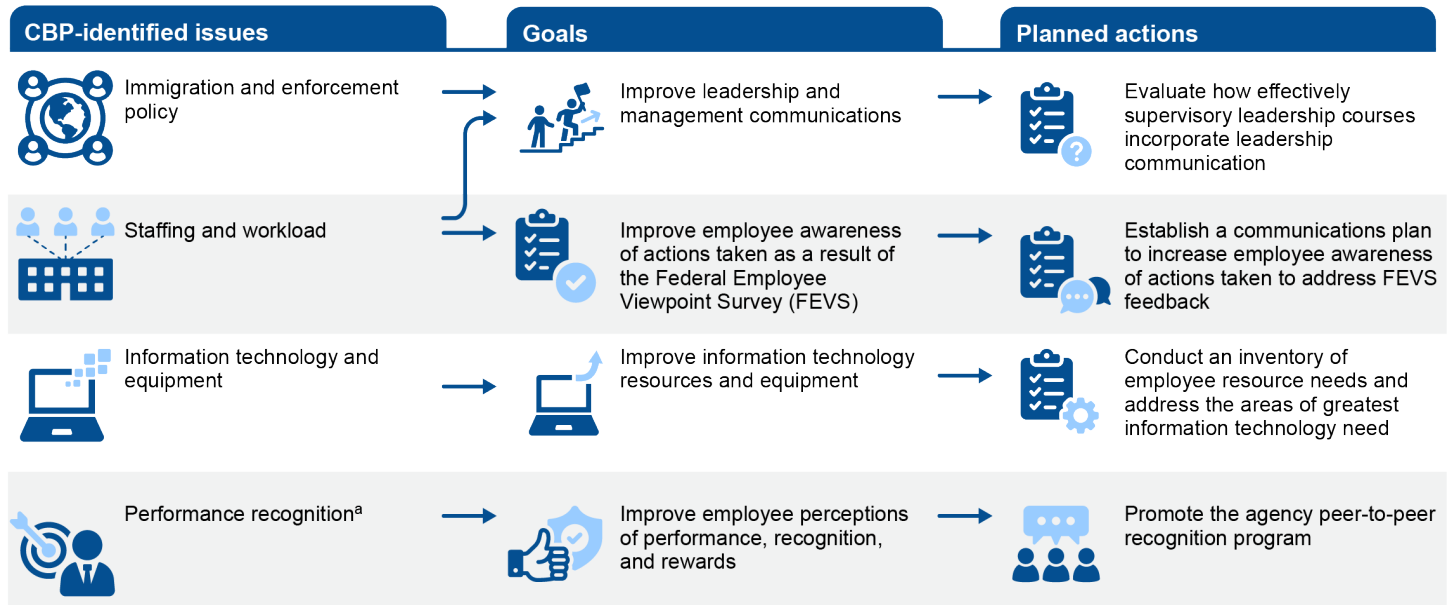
CBP-identified issues

Goals

Planned actions

Immigration and enforcement policy

Improve leadership and management communications

Evaluate how effectively supervisory leadership courses incorporate leadership communication

Staffing and workload

Improve employee awareness of actions taken as a result of the Federal Employee Viewpoint Survey (FEVS)

Establish a communications plan to increase employee awareness of actions taken to address FEVS feedback

Information technology and equipment

Improve information technology resources and equipment

Conduct an inventory of employee resource needs and address the areas of greatest information technology need

Performance recognition$^a$

Improve employee perceptions of performance, recognition, and rewards

Promote the agency peer-to-peer recognition program